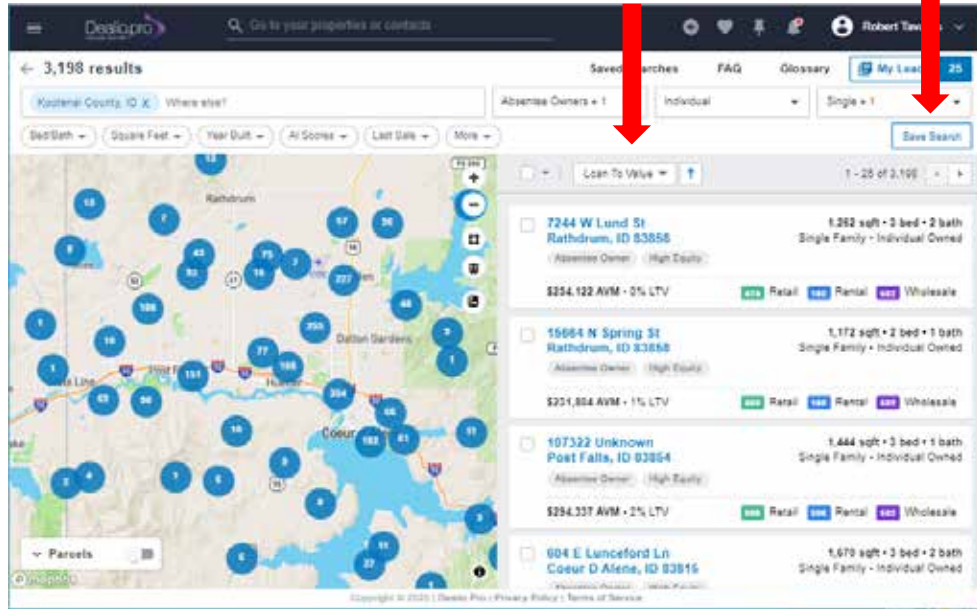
Dealio pro
Go to your properties or contacts
Robert Tav

← 3,198 results
Saved Searches FAQ Glossary My Leads 25

Kootenai County, ID X Where else?
Absentee Owners + 1
Individual
Single + 1

Bed/Bath Square Feet Year Built All Scores Last Sale More
Save Search

Loan To Value
1 - 25 of 3,198

Rathdrum
Dalton Gardens
Coeur
Post Falls
Parcels

7244 W Lund St
Rathdrum, ID 83858
1,262 sqft • 3 bed • 2 bath
Single Family • Individual Owned
Absentee Owner High Equity
$254,122 AVM • 0% LTV
Retail Rental Wholesale

15664 N Spring St
Rathdrum, ID 83858
1,172 sqft • 2 bed • 1 bath
Single Family • Individual Owned
Absentee Owner High Equity
$231,804 AVM • 1% LTV
Retail Rental Wholesale

107322 Unknown
Post Falls, ID 83854
1,444 sqft • 3 bed • 1 bath
Single Family • Individual Owned
Absentee Owner High Equity
$294,337 AVM • 2% LTV
Retail Rental Wholesale

604 E Lunceford Ln
Coeur D Alene, ID 83815
1,670 sqft • 3 bed • 2 bath
Single Family • Individual Owned

Copyright © 2020 | Dealio Pro | Privacy Policy | Terms of Service